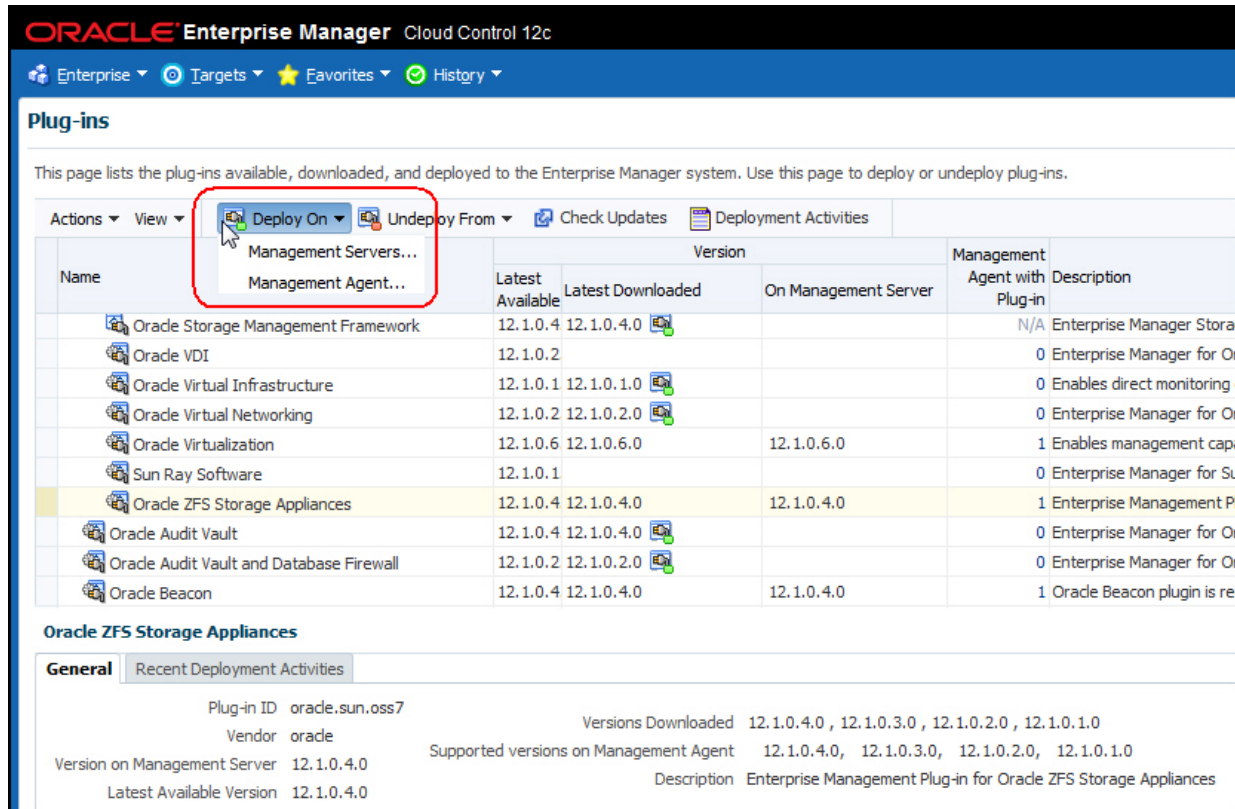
ORACLE Enterprise Manager Cloud Control 12c

Enterprise ▾ Targets ▾ Favorites ▾ History ▾

Plug-ins

This page lists the plug-ins available, downloaded, and deployed to the Enterprise Manager system. Use this page to deploy or undeploy plug-ins.

Actions ▾ View ▾ Deploy On ▾ Undeploy From ▾ Check Updates Deployment Activities

Management Servers...
Management Agent...

| Name | Version: Latest Available | Version: Latest Downloaded | Version: On Management Server | Management Agent with Plug-in | Description |
|---|---|---|---|---|---|
| Oracle Storage Management Framework | 12.1.0.4 | 12.1.0.4.0 | | N/A | Enterprise Manager Stora |
| Oracle VDI | 12.1.0.2 | | | 0 | Enterprise Manager for O |
| Oracle Virtual Infrastructure | 12.1.0.1 | 12.1.0.1.0 | | 0 | Enables direct monitoring |
| Oracle Virtual Networking | 12.1.0.2 | 12.1.0.2.0 | | 0 | Enterprise Manager for O |
| Oracle Virtualization | 12.1.0.6 | 12.1.0.6.0 | 12.1.0.6.0 | 1 | Enables management capa |
| Sun Ray Software | 12.1.0.1 | | | 0 | Enterprise Manager for Su |
| Oracle ZFS Storage Appliances | 12.1.0.4 | 12.1.0.4.0 | 12.1.0.4.0 | 1 | Enterprise Management P |
| Oracle Audit Vault | 12.1.0.4 | 12.1.0.4.0 | | 0 | Enterprise Manager for O |
| Oracle Audit Vault and Database Firewall | 12.1.0.2 | 12.1.0.2.0 | | 0 | Enterprise Manager for O |
| Oracle Beacon | 12.1.0.4 | 12.1.0.4.0 | 12.1.0.4.0 | 1 | Oracle Beacon plugin is re |

Oracle ZFS Storage Appliances

General Recent Deployment Activities

Plug-in ID oracle.sun.oss7
Vendor oracle
Version on Management Server 12.1.0.4.0
Latest Available Version 12.1.0.4.0

Versions Downloaded 12.1.0.4.0 , 12.1.0.3.0 , 12.1.0.2.0 , 12.1.0.1.0
Supported versions on Management Agent 12.1.0.4.0, 12.1.0.3.0, 12.1.0.2.0, 12.1.0.1.0
Description Enterprise Management Plug-in for Oracle ZFS Storage Appliances